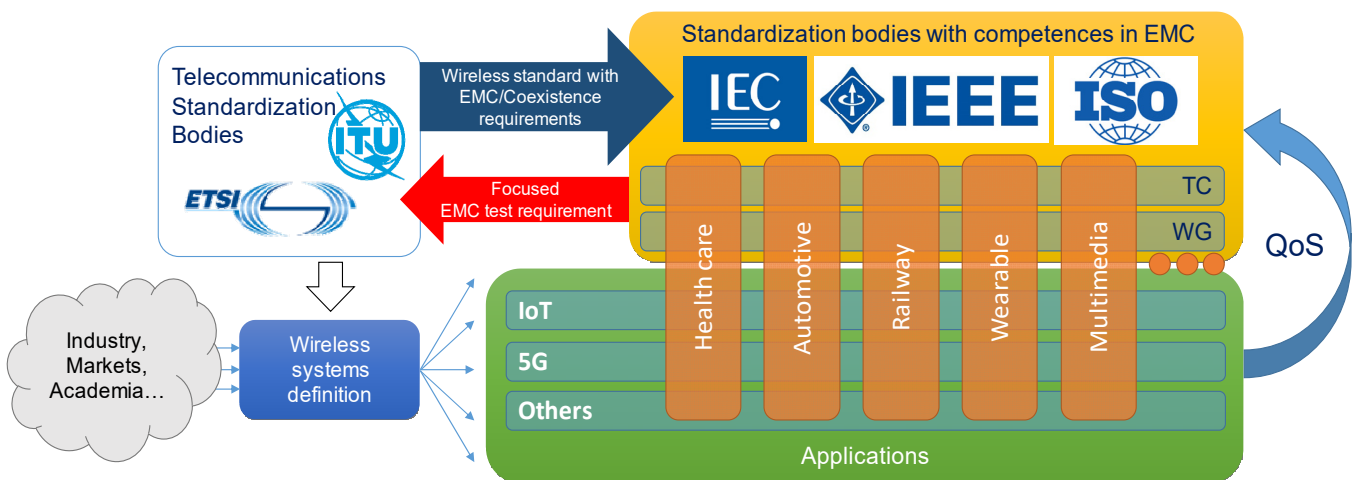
Telecommunications Standardization Bodies

ITU

ETSI

Wireless standard with EMC/Coexistence requirements

Focused EMC test requirement

Standardization bodies with competences in EMC

IEC

IEEE

ISO

TC

WG

QoS

Industry, Markets, Academia…

Wireless systems definition

IoT

5G

Others

Health care

Automotive

Railway

Wearable

Multimedia

Applications